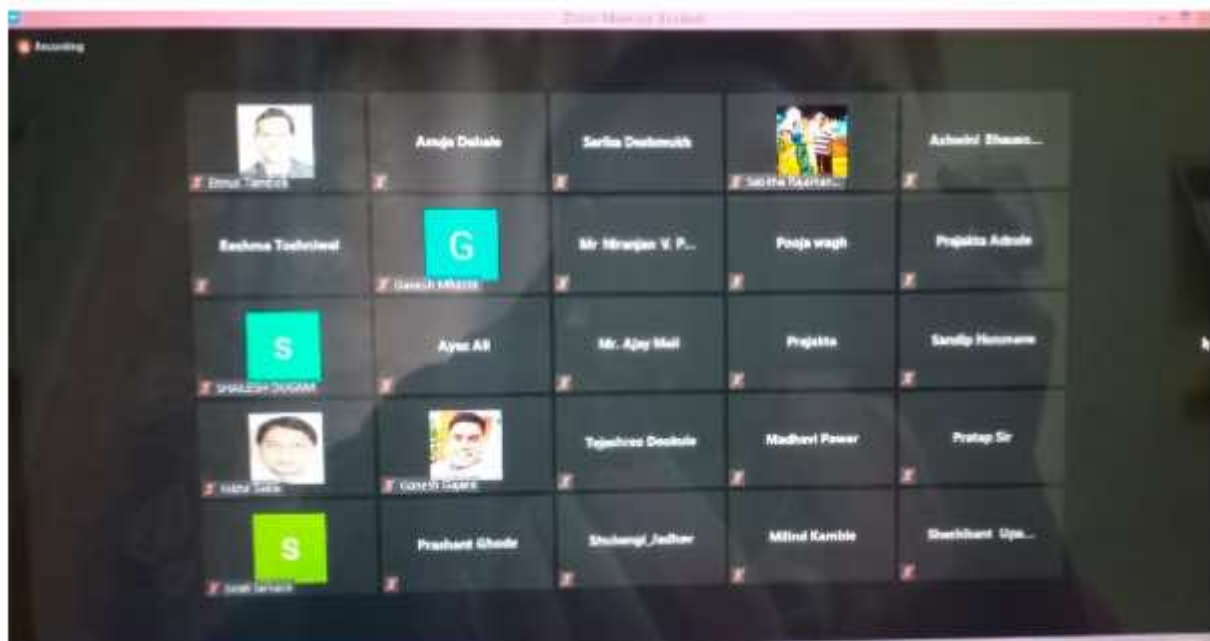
Zoom Meeting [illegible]

Recording

Dinkar Tambe

Anuja Dahale

Sarika Deshmukh

Sabitha Rajaram...

Ashwini Bhamre...

Reshma Toshniwal

G

Ganesh Mhaske

Mr Niranjan V. P...

Pooja wagh

Prajakta Adsule

S

SHAILESH DUGAM

Ayaz Ali

Mr. Ajay Mali

Prajakta

Sandip Hanmane

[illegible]

Ganesh Gapare

Tejashree Deokule

Madhavi Pawar

Pratap Sir

S

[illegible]

Prashant Ghode

Shubangi Jadhav

Milind Kamble

Shashikant Upa...